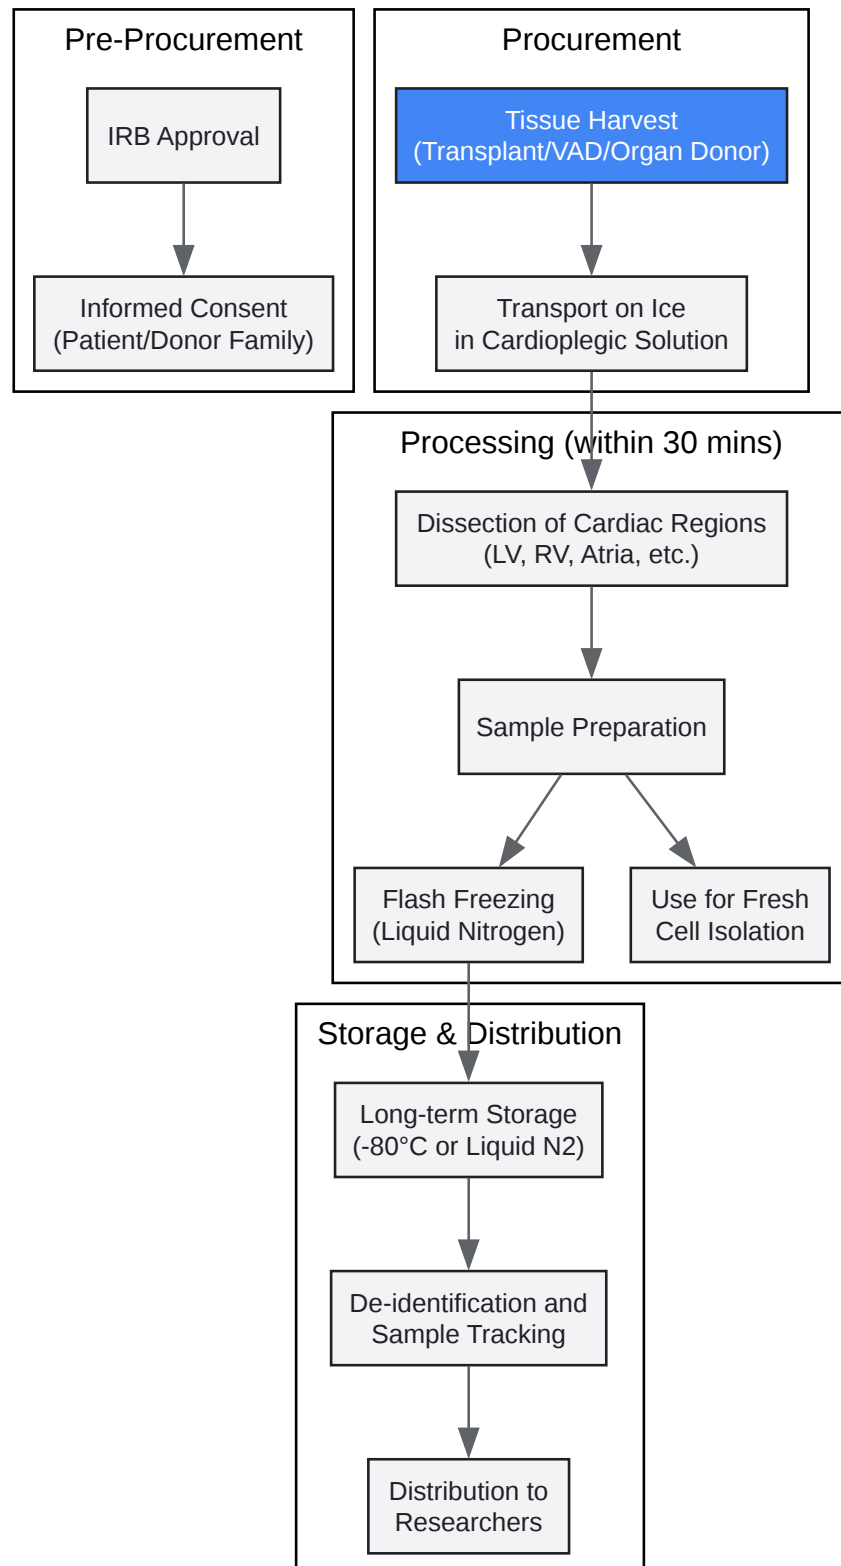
Pre-Procurement

IRB Approval

Informed Consent (Patient/Donor Family)

Procurement

Tissue Harvest (Transplant/VAD/Organ Donor)

Transport on Ice in Cardioplegic Solution

Processing (within 30 mins)

Dissection of Cardiac Regions (LV, RV, Atria, etc.)

Sample Preparation

Flash Freezing (Liquid Nitrogen)

Use for Fresh Cell Isolation

Storage & Distribution

Long-term Storage (-80°C or Liquid N2)

De-identification and Sample Tracking

Distribution to Researchers